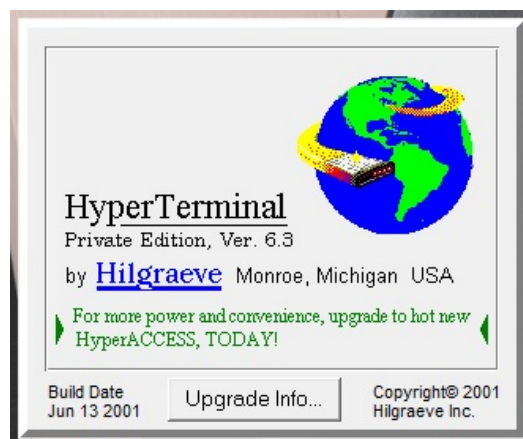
HyperTerminal
Private Edition, Ver. 6.3
by Hilgraeve Monroe, Michigan USA

For more power and convenience, upgrade to hot new HyperACCESS, TODAY!

Build Date
Jun 13 2001

Upgrade Info...

Copyright© 2001
Hilgraeve Inc.